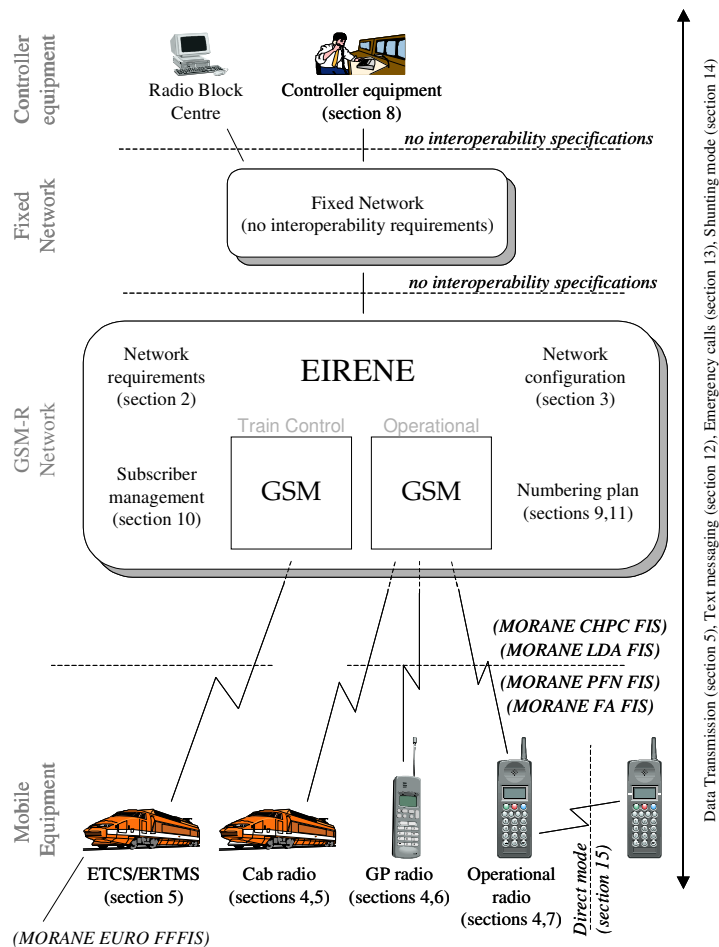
Controller equipment

Radio Block Centre

Controller equipment (section 8)

no interoperability specifications

Fixed Network

Fixed Network (no interoperability requirements)

no interoperability specifications

GSM-R Network

Network requirements (section 2)

EIRENE

Network configuration (section 3)

Train Control

Operational

Subscriber management (section 10)

GSM

GSM

Numbering plan (sections 9,11)

(MORANE CHPC FIS)
(MORANE LDA FIS)
(MORANE PFN FIS)
(MORANE FA FIS)

Mobile Equipment

ETCS/ERTMS (section 5)

Cab radio (sections 4,5)

GP radio (sections 4,6)

Operational radio (sections 4,7)

Direct mode (section 15)

(MORANE EURO FFFIS)

Data Transmission (section 5), Text messaging (section 12), Emergency calls (section 13), Shunting mode (section 14)